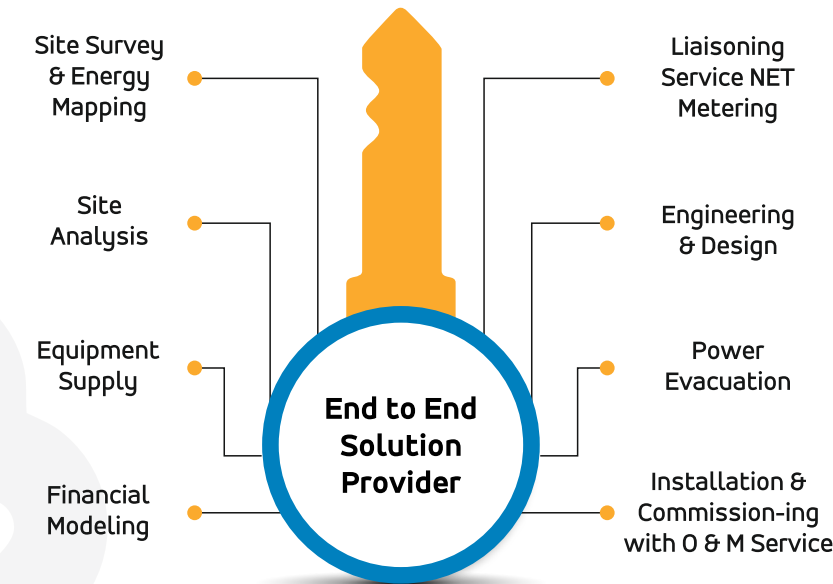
Site Survey & Energy Mapping

Site Analysis

Equipment Supply

Financial Modeling

End to End Solution Provider

Liaisoning Service NET Metering

Engineering & Design

Power Evacuation

Installation & Commission-ing with O & M Service